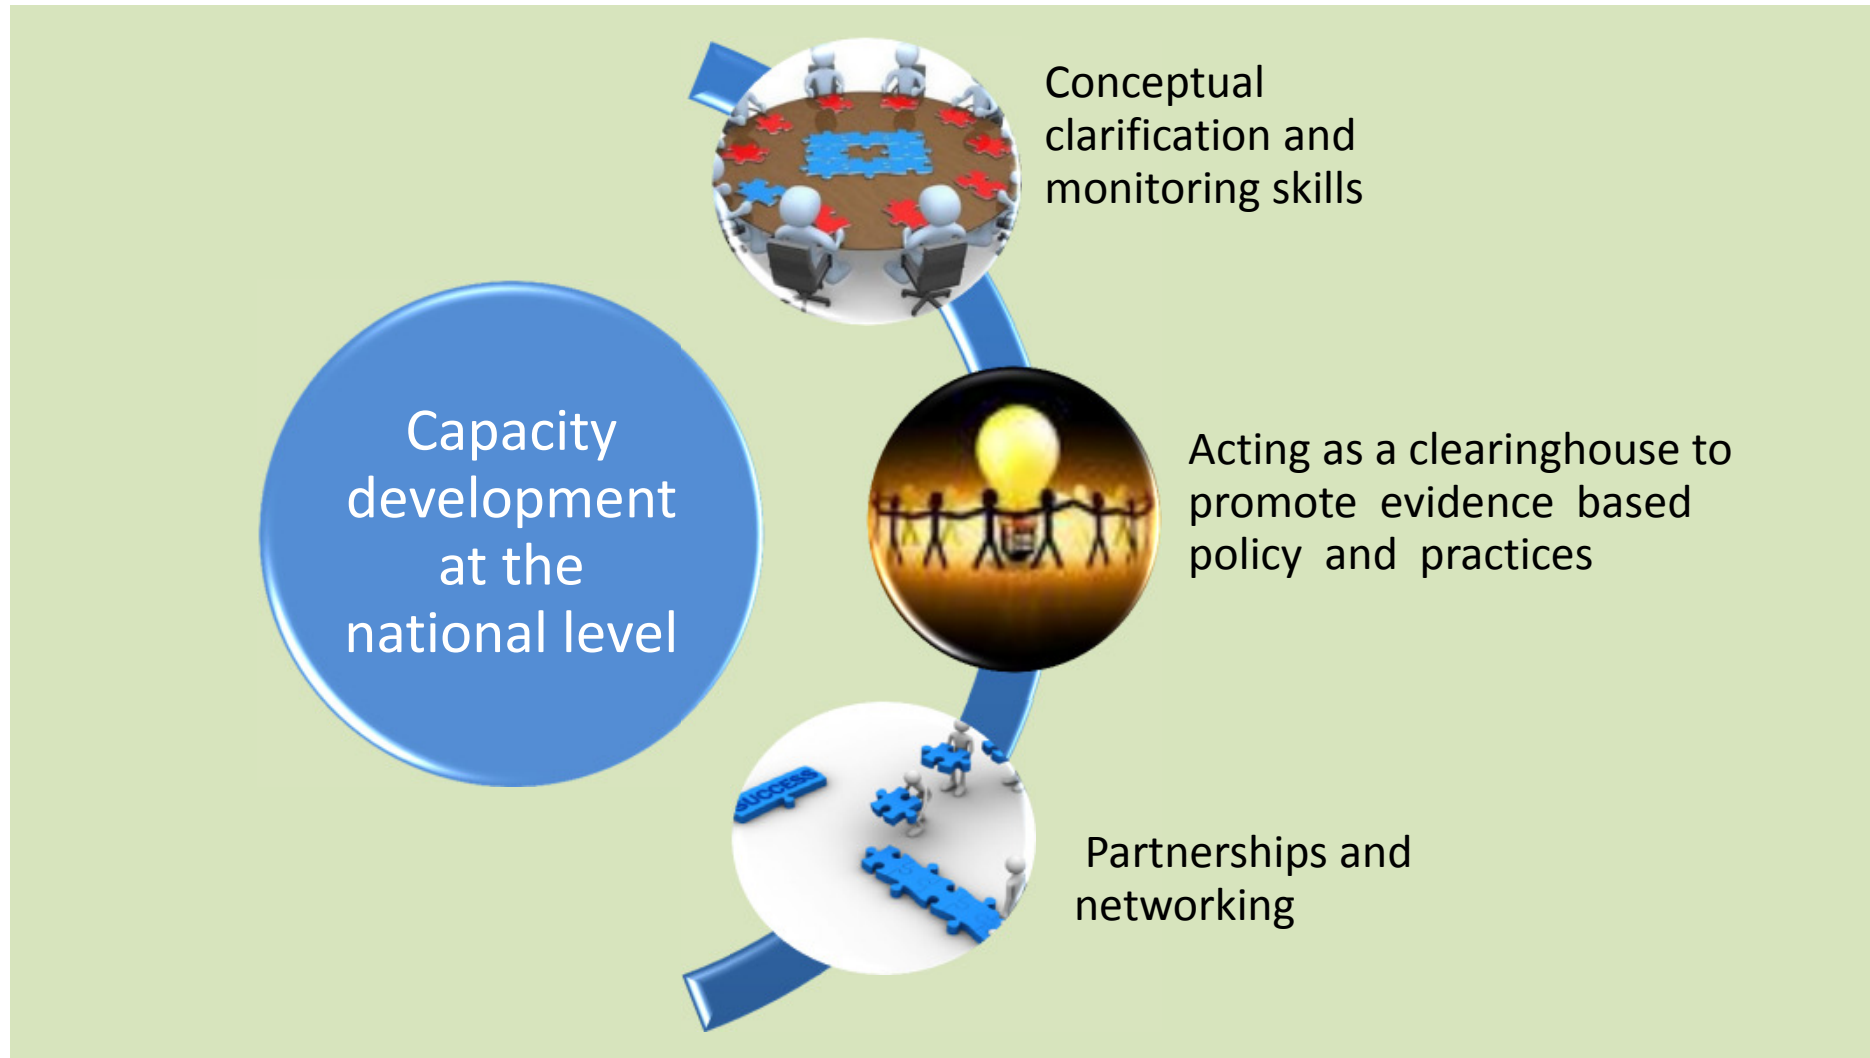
Capacity development at the national level

Conceptual clarification and monitoring skills

Acting as a clearinghouse to promote evidence based policy and practices

SUCCESS

Partnerships and networking